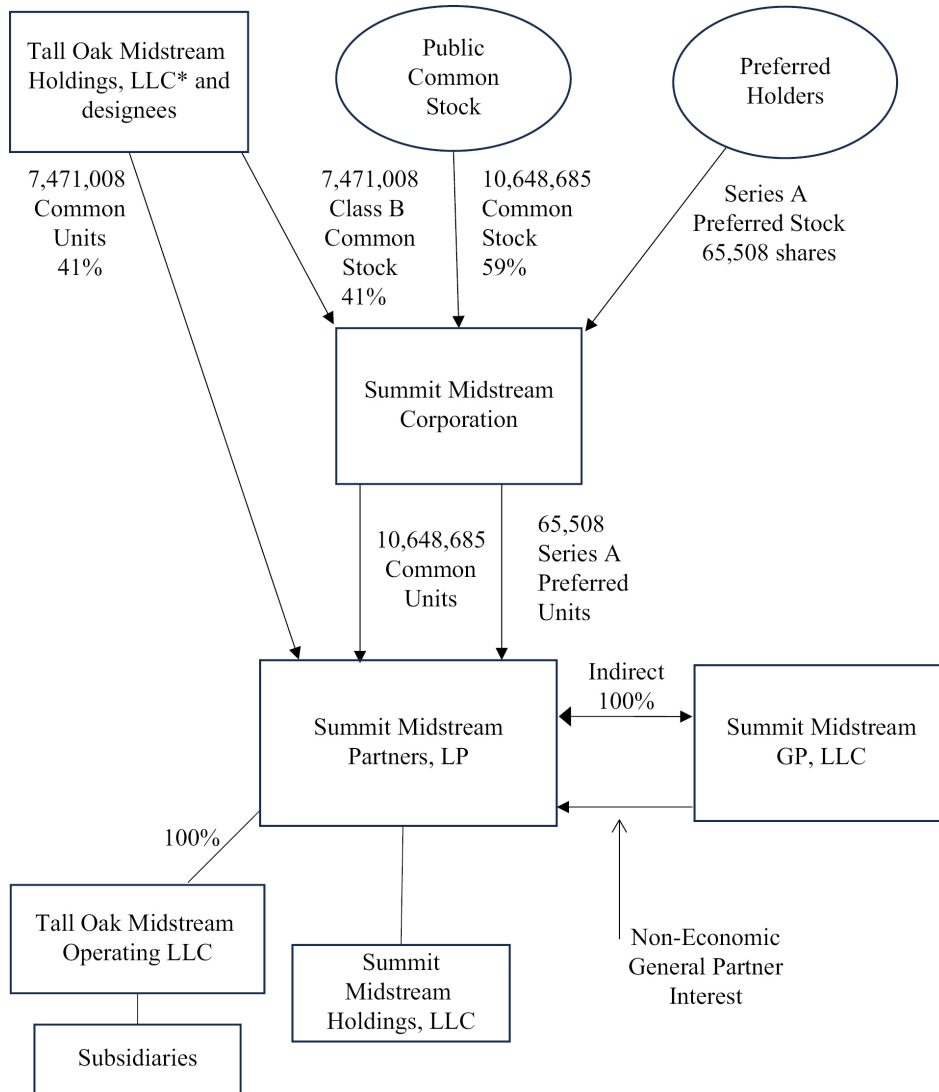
Tall Oak Midstream Holdings, LLC* and designees

Public Common Stock

Preferred Holders

7,471,008 Common Units 41%

7,471,008 Class B Common Stock 41%

10,648,685 Common Stock 59%

Series A Preferred Stock 65,508 shares

Summit Midstream Corporation

10,648,685 Common Units

65,508 Series A Preferred Units

Summit Midstream Partners, LP

Indirect 100%

Summit Midstream GP, LLC

100%

Tall Oak Midstream Operating LLC

Summit Midstream Holdings, LLC

Non-Economic General Partner Interest

Subsidiaries